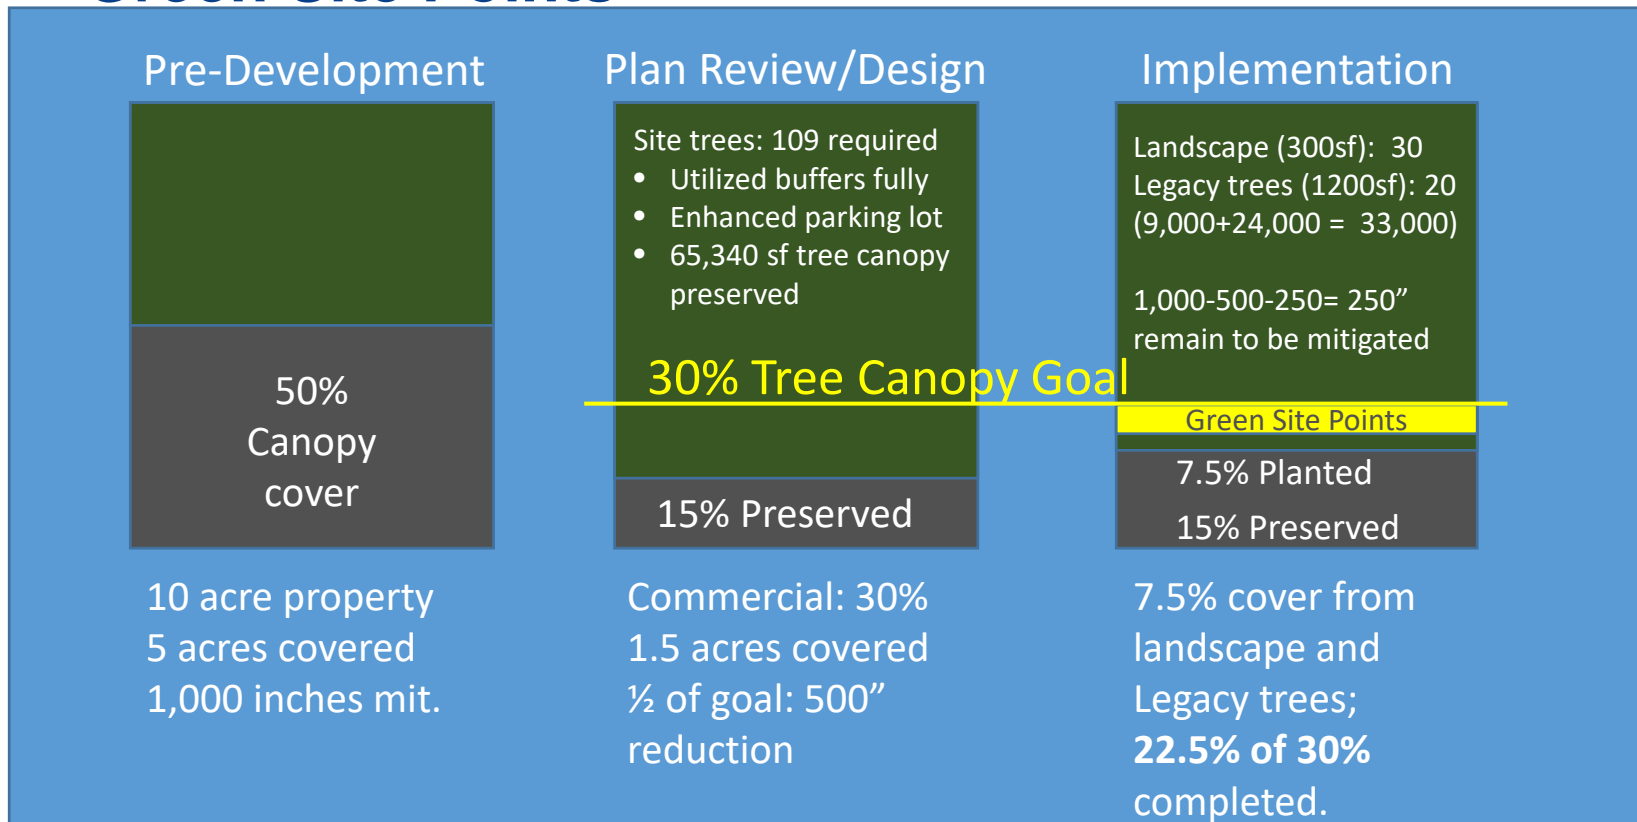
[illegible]

Pre-Development

50% Canopy cover

10 acre property
5 acres covered
1,000 inches mit.

Plan Review/Design

Site trees: 109 required
- Utilized buffers fully
- Enhanced parking lot
- 65,340 sf tree canopy preserved

30% Tree Canopy Goal

15% Preserved

Commercial: 30%
1.5 acres covered
½ of goal: 500" reduction

Implementation

Landscape (300sf): 30
Legacy trees (1200sf): 20
(9,000+24,000 = 33,000)

1,000-500-250= 250" remain to be mitigated

Green Site Points

7.5% Planted

15% Preserved

7.5% cover from landscape and Legacy trees; **22.5% of 30%** completed.